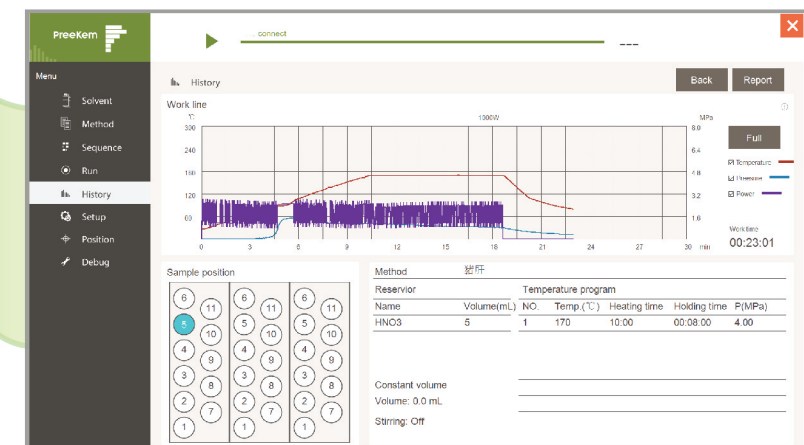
PreeKem

connect

---

Menu

Solvent

Method

Sequence

Run

History

Setup

Position

Debug

History

Back

Report

Work line

℃

MPa

1000W

300

240

180

120

60

8.0

6.4

4.8

3.2

1.6

0

3

6

9

12

15

18

21

24

27

30

min

Full

Temperature

Pressure

Power

Work time

00:23:01

Sample position

6

11

5

10

4

9

3

8

2

7

1

6

11

5

10

4

9

3

8

2

7

1

6

11

5

10

4

9

3

8

2

7

1

Method 岩矿

| Reservior | | Temperature program | | | | |
|---|---|---|---|---|---|---|
| Name | Volume(mL) | NO. | Temp.(℃) | Heating time | Holding time | P(MPa) |
| HNO3 | 5 | 1 | 170 | 10:00 | 00:08:00 | 4.00 |

Constant volume

Volume: 0.0 mL

Stirring: Off